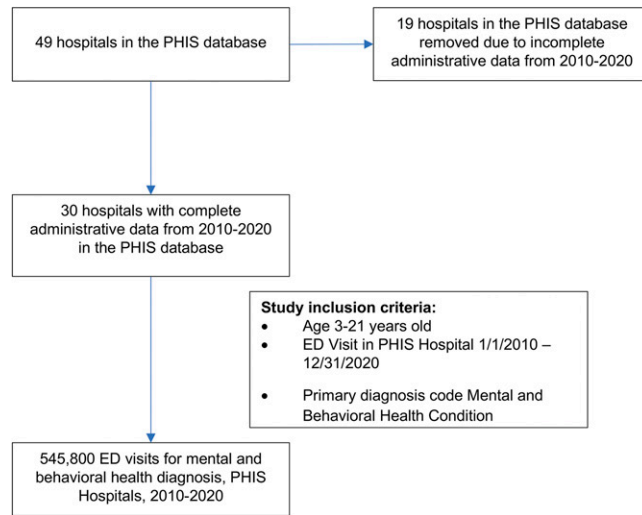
49 hospitals in the PHIS database

19 hospitals in the PHIS database removed due to incomplete administrative data from 2010-2020

30 hospitals with complete administrative data from 2010-2020 in the PHIS database

**Study inclusion criteria:**
- Age 3-21 years old
- ED Visit in PHIS Hospital 1/1/2010 – 12/31/2020
- Primary diagnosis code Mental and Behavioral Health Condition

545,800 ED visits for mental and behavioral health diagnosis, PHIS Hospitals, 2010-2020